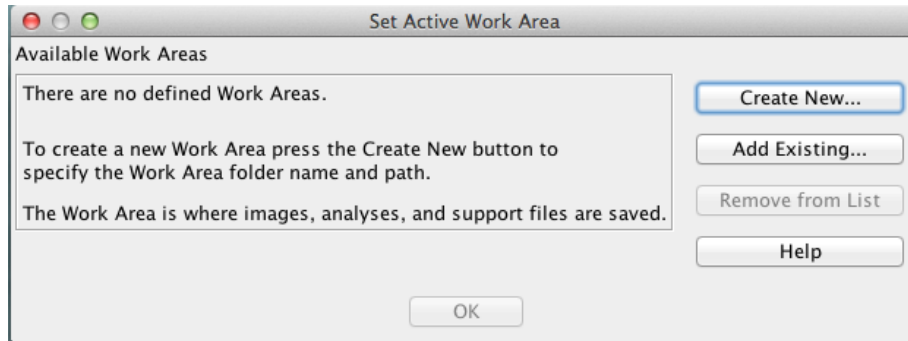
Set Active Work Area

Available Work Areas

There are no defined Work Areas.

To create a new Work Area press the Create New button to specify the Work Area folder name and path.

The Work Area is where images, analyses, and support files are saved.

Create New...

Add Existing...

Remove from List

Help

OK